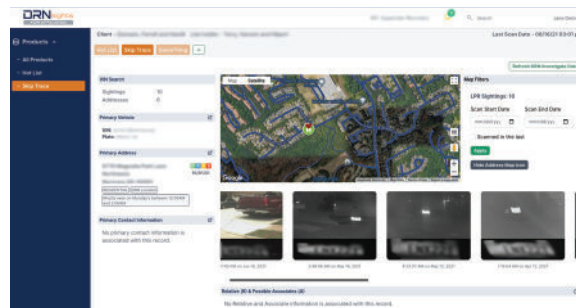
DRN

Products

All Products

Hot List

Skip Trace

Client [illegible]

Last Scan Date - 08/18/21 03:01 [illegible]

Hot List | Skip Trace | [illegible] | +

SSN Search

Sightings 10

Addresses 0

Primary Vehicle

VIN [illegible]

Plate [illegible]

Primary Address

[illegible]

Primary Contact Information

No primary contact information is associated with this record.

Map | Satellite

Google

Map Filters

LPR Sightings: 10

Scan Start Date

Scan End Date

Scanned in this lost

Apply

Hide Address Map Icon

Relative (8) & Possible Associates (4)

No Relative and Associate information is associated with this record.